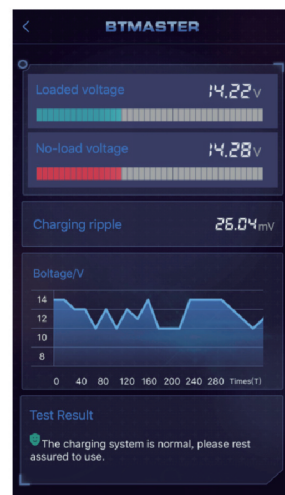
<

BTMASTER

Loaded voltage 14.22V

No-load voltage 14.28V

Charging ripple 26.04mV

Boltage/V

14
12
10
8

0 40 80 120 160 200 240 280 Times(T)

Test Result

The charging system is normal, please rest assured to use.